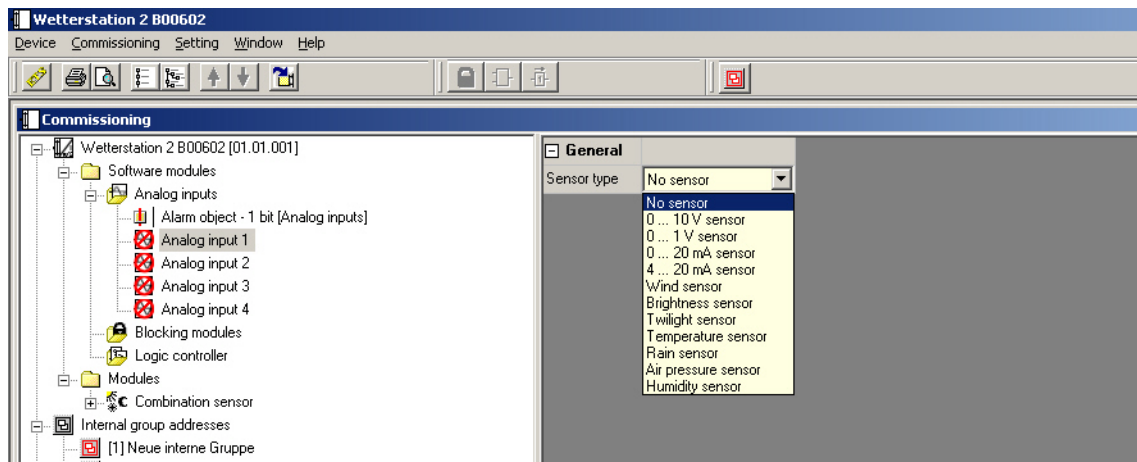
Wetterstation 2 B00602

Device Commissioning Setting Window Help

Commissioning

Wetterstation 2 B00602 [01.01.001]
Software modules
Analog inputs
Alarm object - 1 bit [Analog inputs]
Analog input 1
Analog input 2
Analog input 3
Analog input 4
Blocking modules
Logic controller
Modules
Combination sensor
Internal group addresses
[1] Neue interne Gruppe

General
Sensor type
No sensor

No sensor
0 ... 10 V sensor
0 ... 1 V sensor
0 ... 20 mA sensor
4 ... 20 mA sensor
Wind sensor
Brightness sensor
Twilight sensor
Temperature sensor
Rain sensor
Air pressure sensor
Humidity sensor